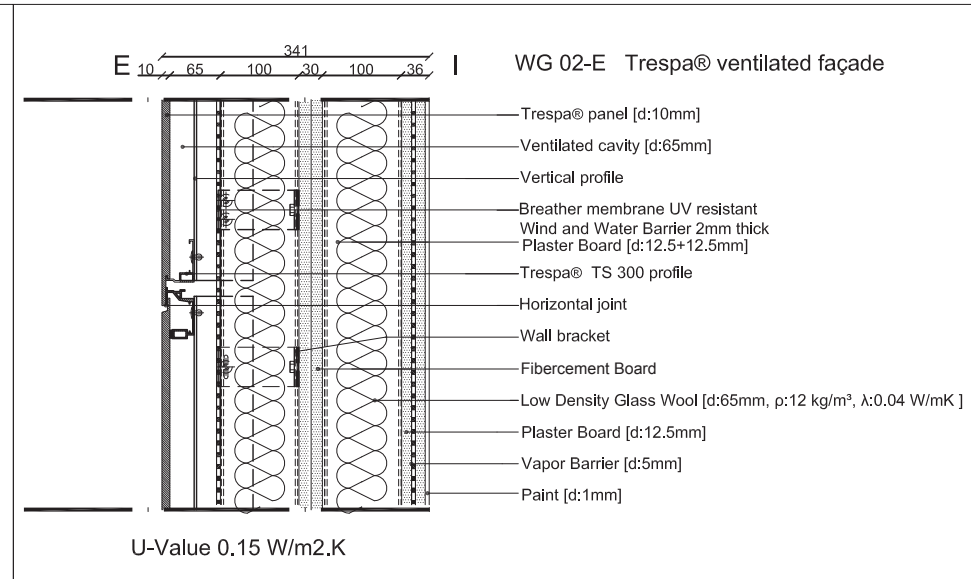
E 341 10 65 100 30 100 36 I

WG 02-E Trespa® ventilated façade

Trespa® panel [d:10mm]

Ventilated cavity [d:65mm]

Vertical profile

Breather membrane UV resistant
Wind and Water Barrier 2mm thick

Plaster Board [d:12.5+12.5mm]

Trespa® TS 300 profile

Horizontal joint

Wall bracket

Fibercement Board

Low Density Glass Wool [d:65mm, ρ:12 kg/m³, λ:0.04 W/mK ]

Plaster Board [d:12.5mm]

Vapor Barrier [d:5mm]

Paint [d:1mm]

U-Value 0.15 W/m2.K